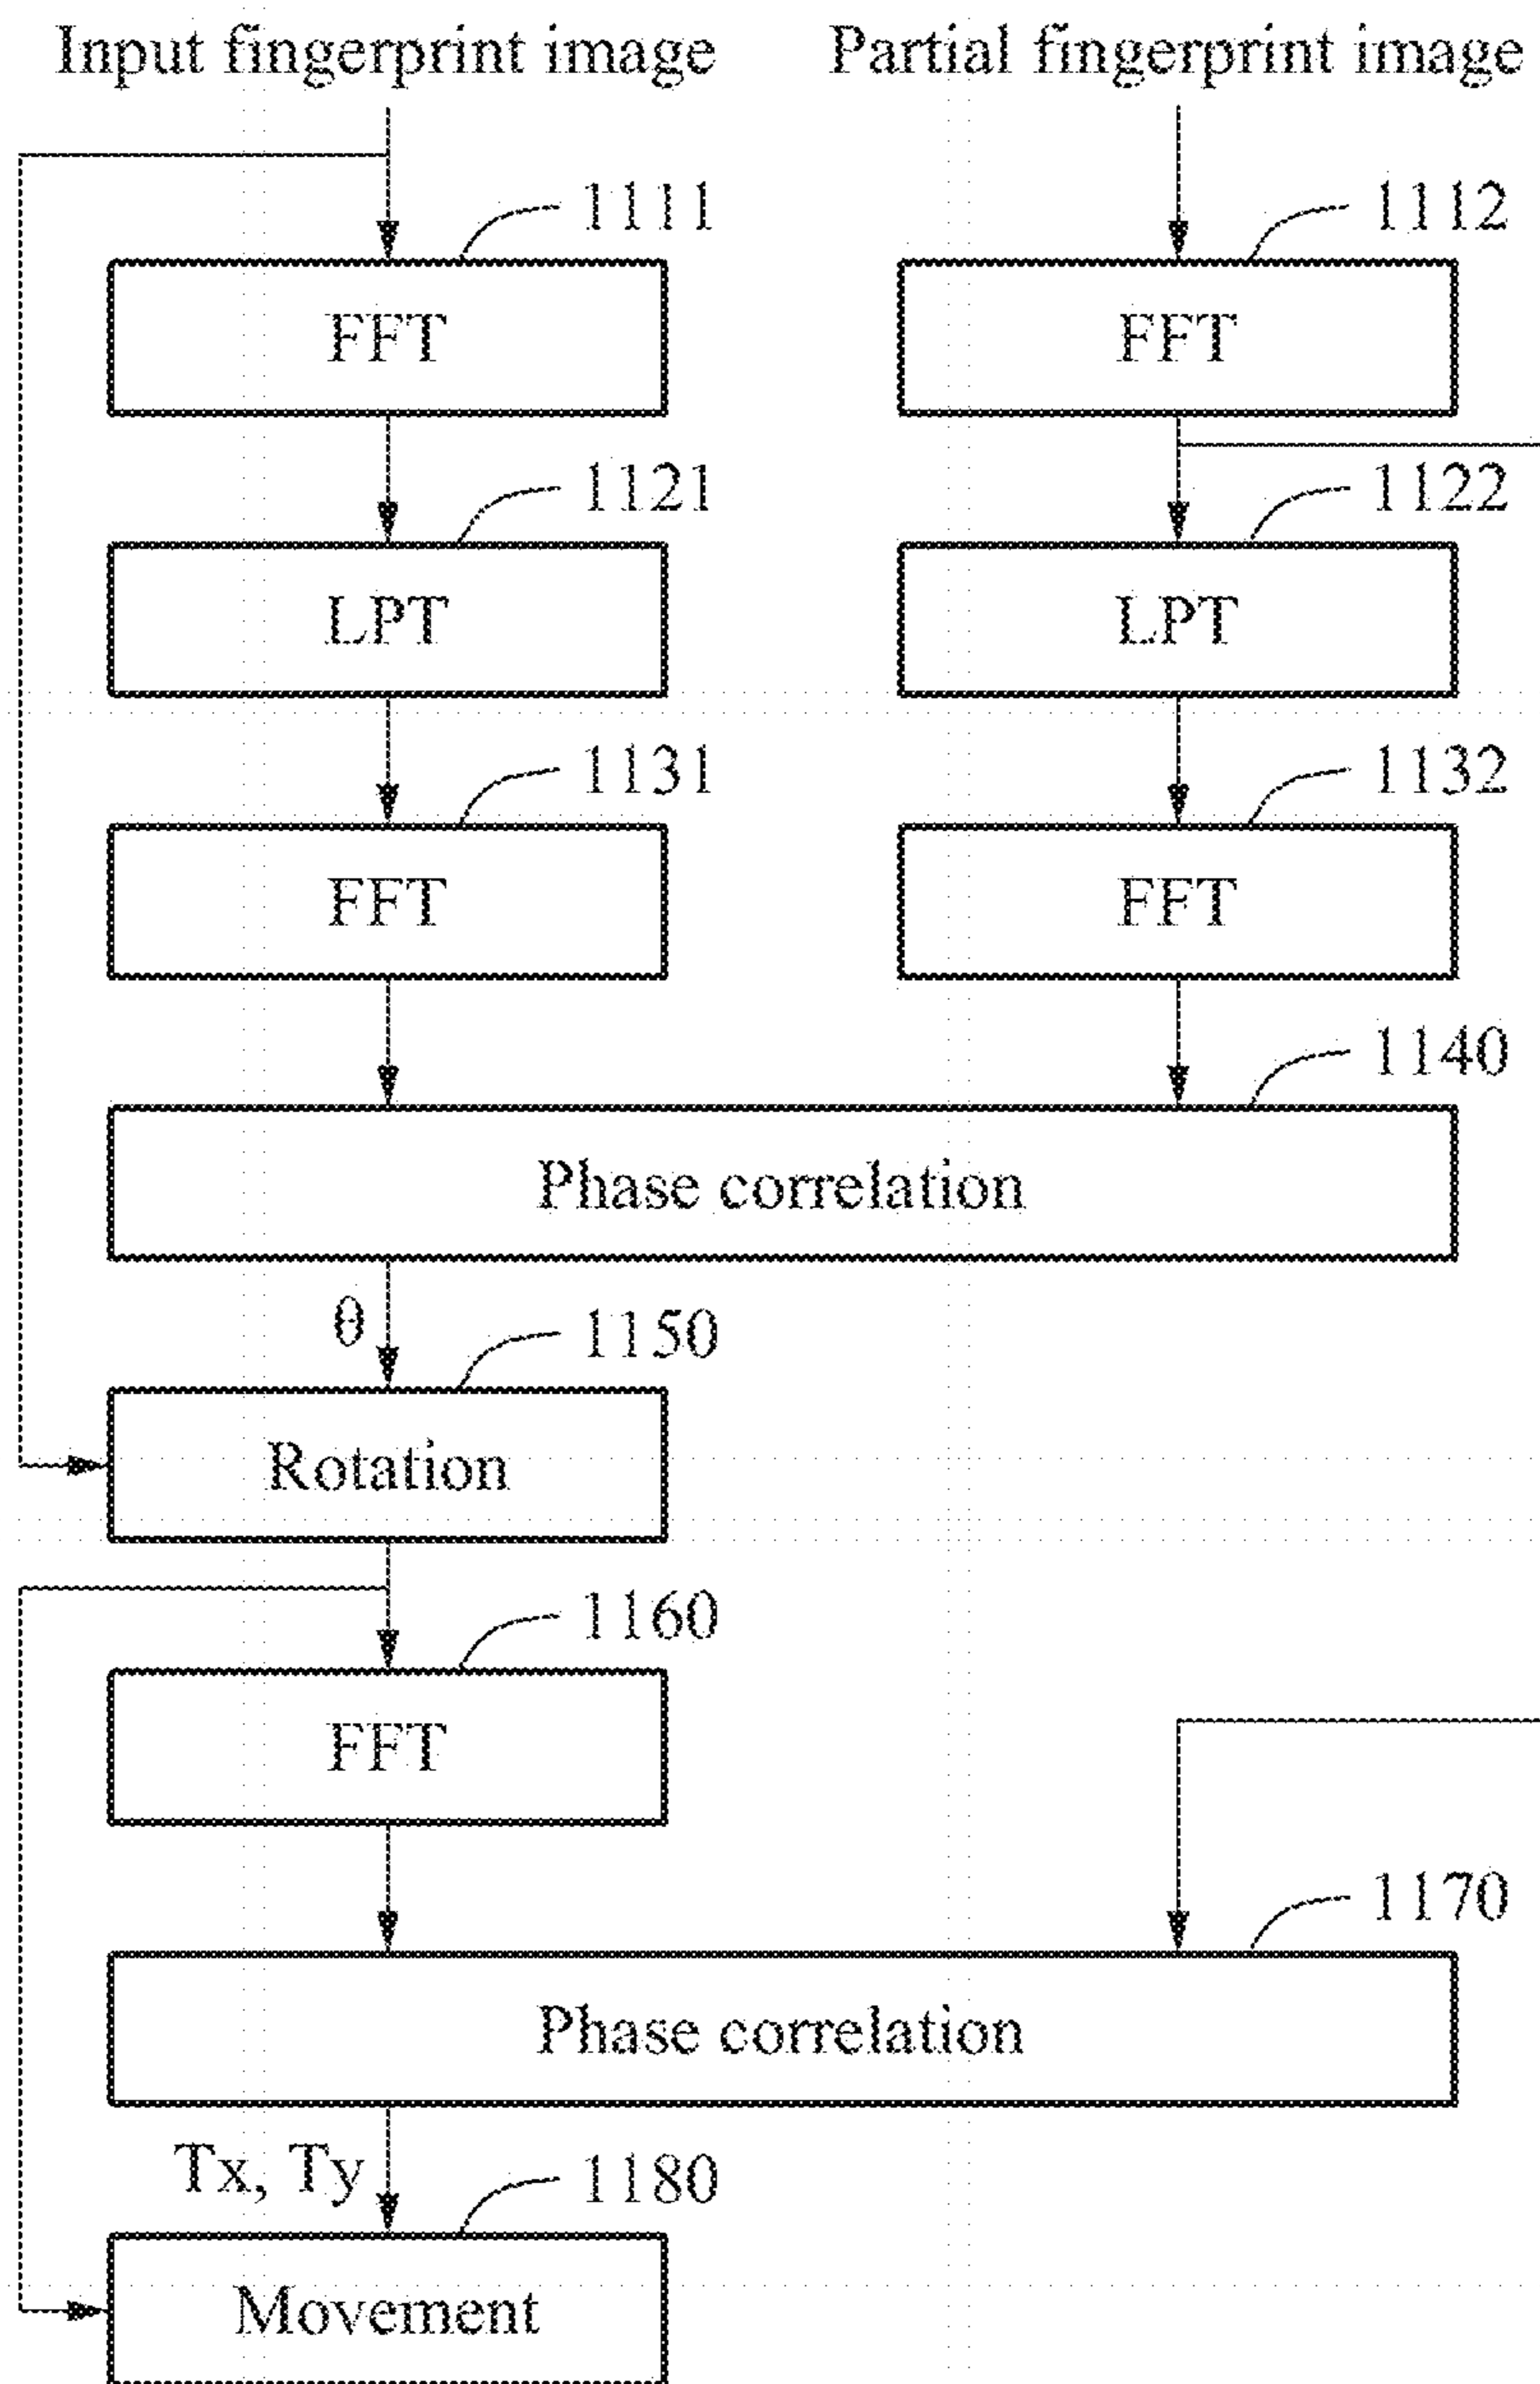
Input fingerprint image

Partial fingerprint image

1111

FFT

1112

FFT

1121

LPT

1122

LPT

1131

FFT

1132

FFT

1140

Phase correlation

$\theta$

1150

Rotation

1160

FFT

1170

Phase correlation

Tx, Ty

1180

Movement